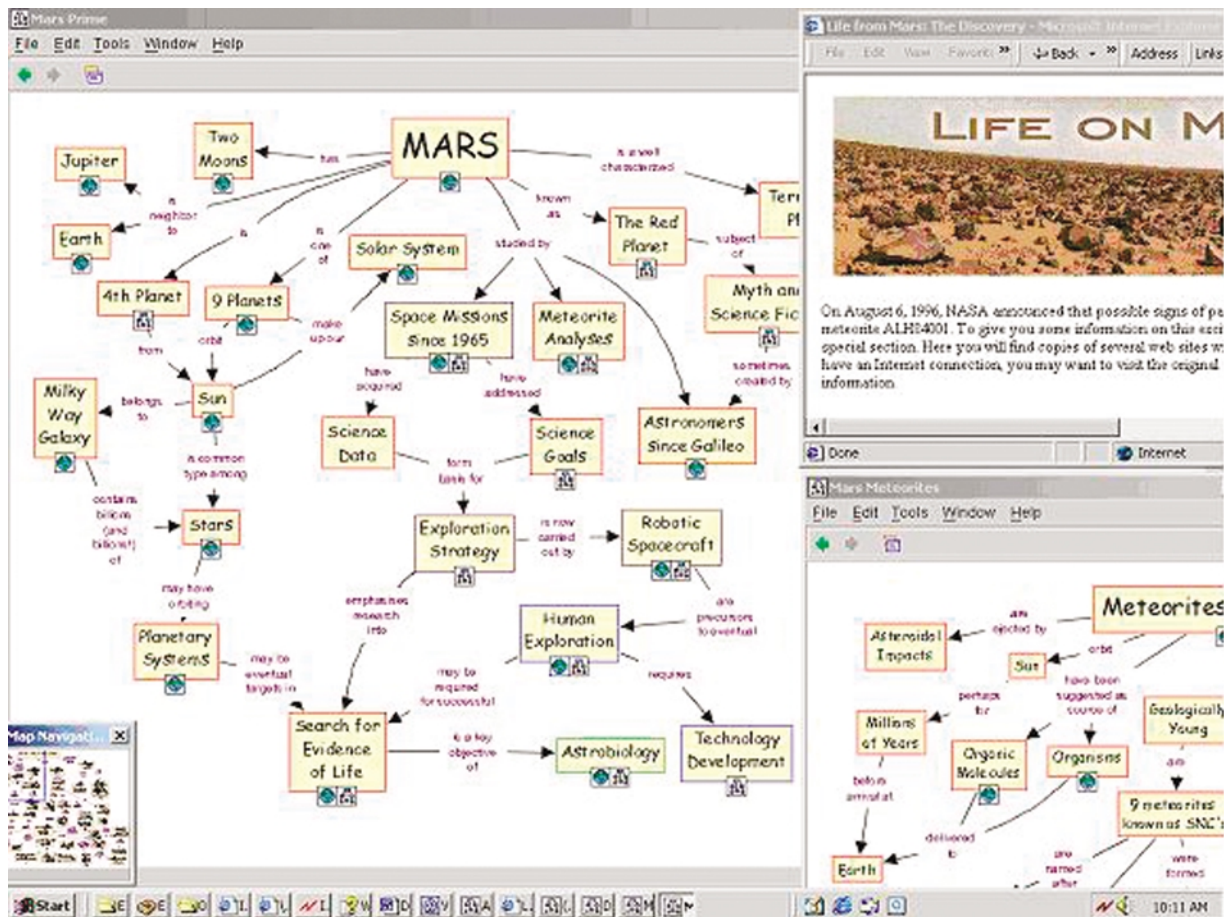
Mars Prime
File Edit Tools Window Help

MARS
Two Moons
has
Jupiter
is neighbor to
Earth
is
4th Planet
is one of
9 Planets
Solar System
make up our
orbit
from
Sun
belongs to
Milky Way Galaxy
is a common type among
contains billions (and billions!) of
Stars
may have orbiting
Planetary Systems
may be eventual targets in
is a well characterized
Terr Pl
known as
The Red Planet
subject of
Myth and Science Fic
sometimes created by
studied by
Space Missions Since 1965
Meteorite Analyses
Astronomers Since Galileo
have acquired
have addressed
Science Data
Science Goals
form basis for
Exploration Strategy
is now carried out by
Robotic Spacecraft
are precursors to eventual
Human Exploration
requires
Technology Development
emphasizes research into
may be required for successful
Search for Evidence of Life
is a key objective of
Astrobiology
Map Navigati...

Life from Mars: The Discovery - Microsoft Internet Explorer
File Edit View Favorites » Back » Address Links
LIFE ON M
On August 6, 1996, NASA announced that possible signs of pa meteorite ALH84001. To give you some information on this exci special section. Here you will find copies of several web sites w have an Internet connection, you may want to visit the original information.
Done
Internet

Mars Meteorites
File Edit Tools Window Help
Meteorites
are ejected by
Asteroidal Impacts
orbit
Sun
have been suggested as source of
perhaps for
Millions of Years
Organic Molecules
Organisms
Geologically Young
are
before arrival at
delivered to
Earth
9 meteorites known as SNC's
are named after
were formed

Start
10:11 AM